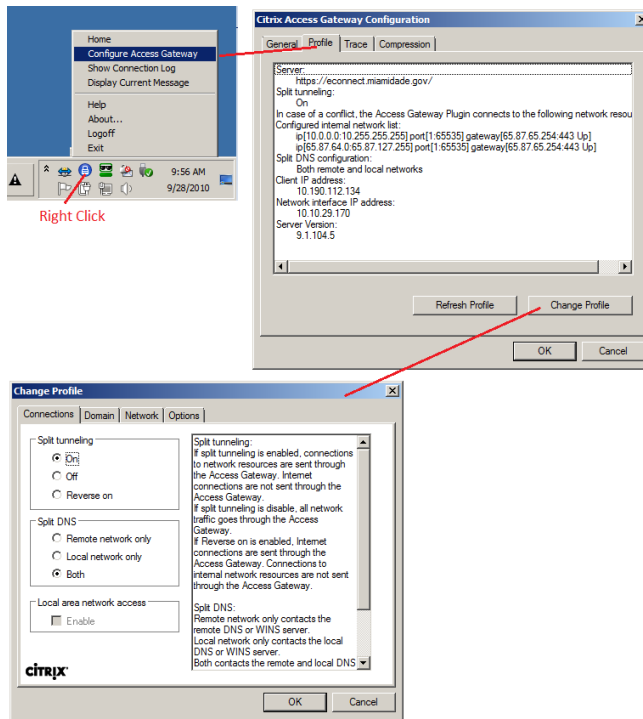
Home
Configure Access Gateway
Show Connection Log
Display Current Message
Help
About...
Logoff
Exit

9:56 AM
9/28/2010

Right Click

Citrix Access Gateway Configuration

General | Profile | Trace | Compression

Server:
https://econnect.miamidade.gov/
Split tunneling:
On
In case of a conflict, the Access Gateway Plugin connects to the following network resou
Configured internal network list:
ip[10.0.0.0:10.255.255.255] port[1:65535] gateway[65.87.65.254:443 Up]
ip[65.87.64.0:65.87.127.255] port[1:65535] gateway[65.87.65.254:443 Up]
Split DNS configuration:
Both remote and local networks
Client IP address:
10.190.112.134
Network interface IP address:
10.10.29.170
Server Version:
9.1.104.5

Refresh Profile
Change Profile

OK
Cancel

Change Profile

Connections | Domain | Network | Options

Split tunneling
On
Off
Reverse on

Split DNS
Remote network only
Local network only
Both

Local area network access
Enable

Split tunneling:
If split tunneling is enabled, connections to network resources are sent through the Access Gateway. Internet connections are not sent through the Access Gateway.
If split tunneling is disable, all network traffic goes through the Access Gateway.
If Reverse on is enabled, Internet connections are sent through the Access Gateway. Connections to internal network resources are not sent through the Access Gateway.

Split DNS:
Remote network only contacts the remote DNS or WINS server.
Local network only contacts the local DNS or WINS server.
Both contacts the remote and local DNS

CITRIX

OK
Cancel